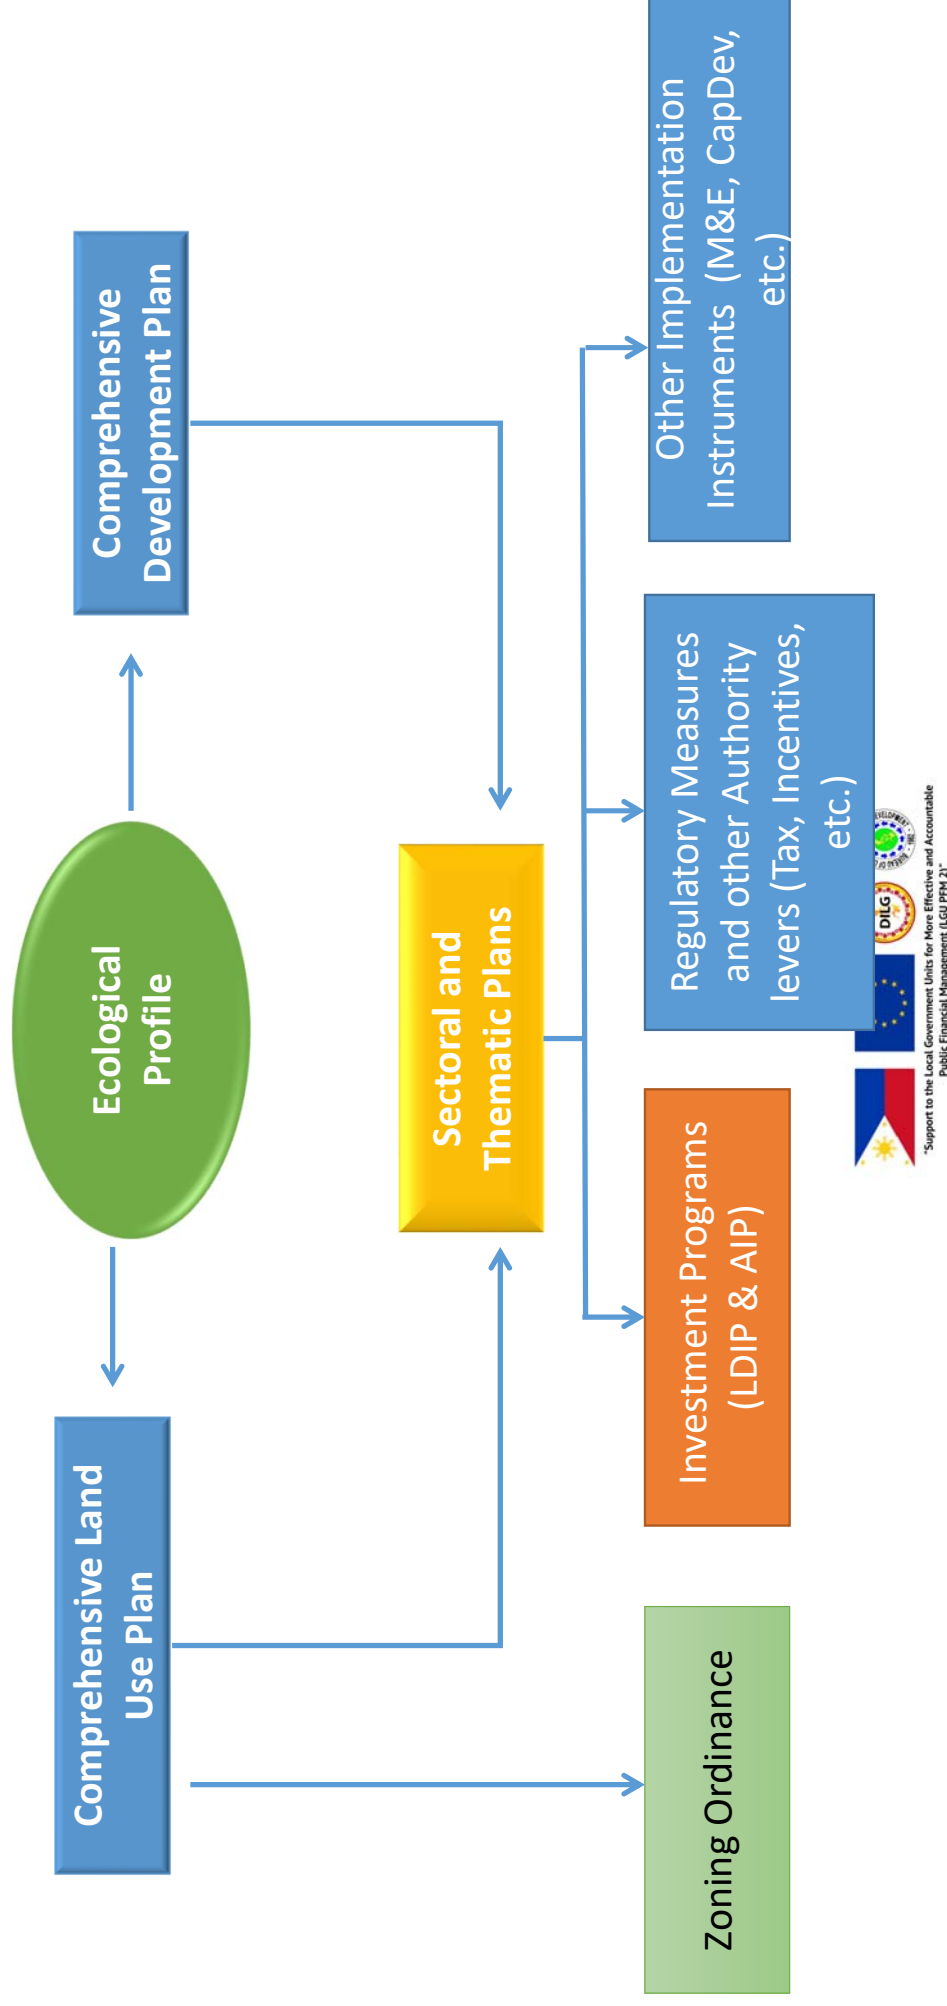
Comprehensive Development Plan

Other Implementation Instruments (M&E, CapDev, etc.)

Ecological Profile

Sectoral and Thematic Plans

Regulatory Measures and other Authority levers (Tax, Incentives, etc.)

DILG

"Support to the Local Government Units for More Effective and Accountable Public Financial Management (LGU PFM 2)"

Comprehensive Land Use Plan

Investment Programs (LDIP & AIP)

Zoning Ordinance